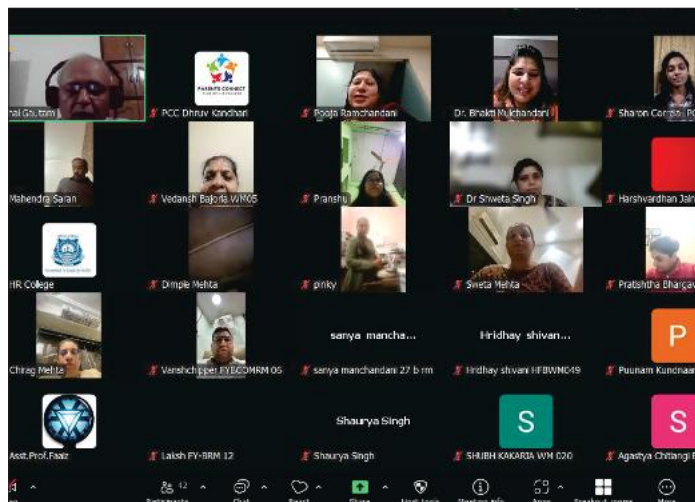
hal Gautam

PARENTS CONNECT

PCC Dhruv Kandhari

Pooja Ramchandani

Dr. Bhakti Mulchandani

Sharon Correa

Mahendra Saran

Vedansh Bajoria WM05

Pranshu

Dr Shweta Singh

Harshvardhan Jain

HR College

Dimple Mehta

pinky

Sweta Mehta

Pratishtha Bhargav

Chirag Mehta

Vansh FYBCOMRM 06

sanya mancha...

sanya manchandani 27 b rm

Hridhay shivan...

Hridhay shivani HFBWM049

P

Puunam Kundnani

Asst.Prof.Faaiz

Laksh FY-BRM 12

Shaurya Singh

Shaurya Singh

S

SHUBH KAKARIA WM 020

S

Agastya Chitangi

12

More